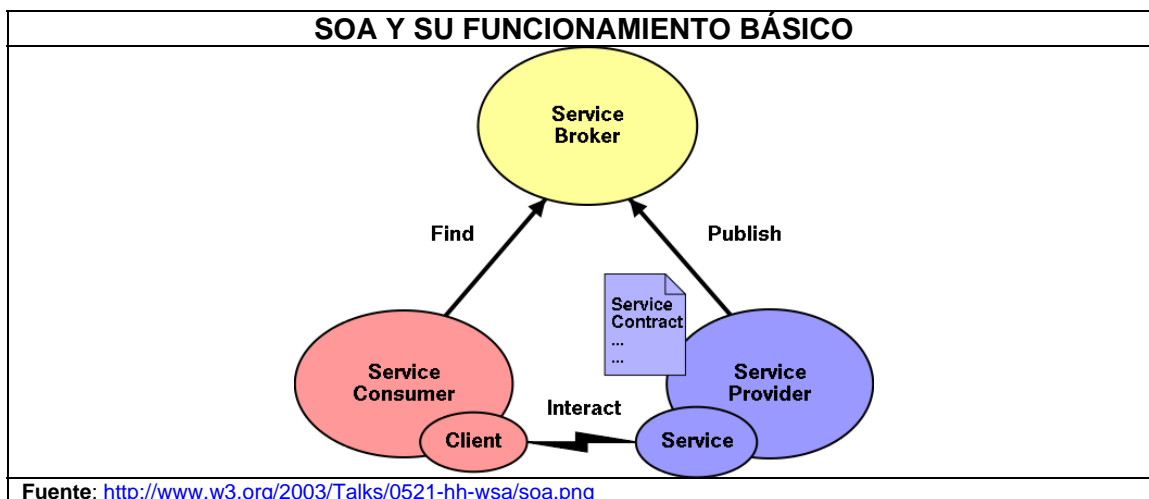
SOA Y SU FUNCIONAMIENTO BÁSICO

Service Broker

Find

Publish

Service Contract
...
...

Service Consumer

Service Provider

Interact

Client

Service

Fuente: http://www.w3.org/2003/Talks/0521-hh-wsa/soa.png